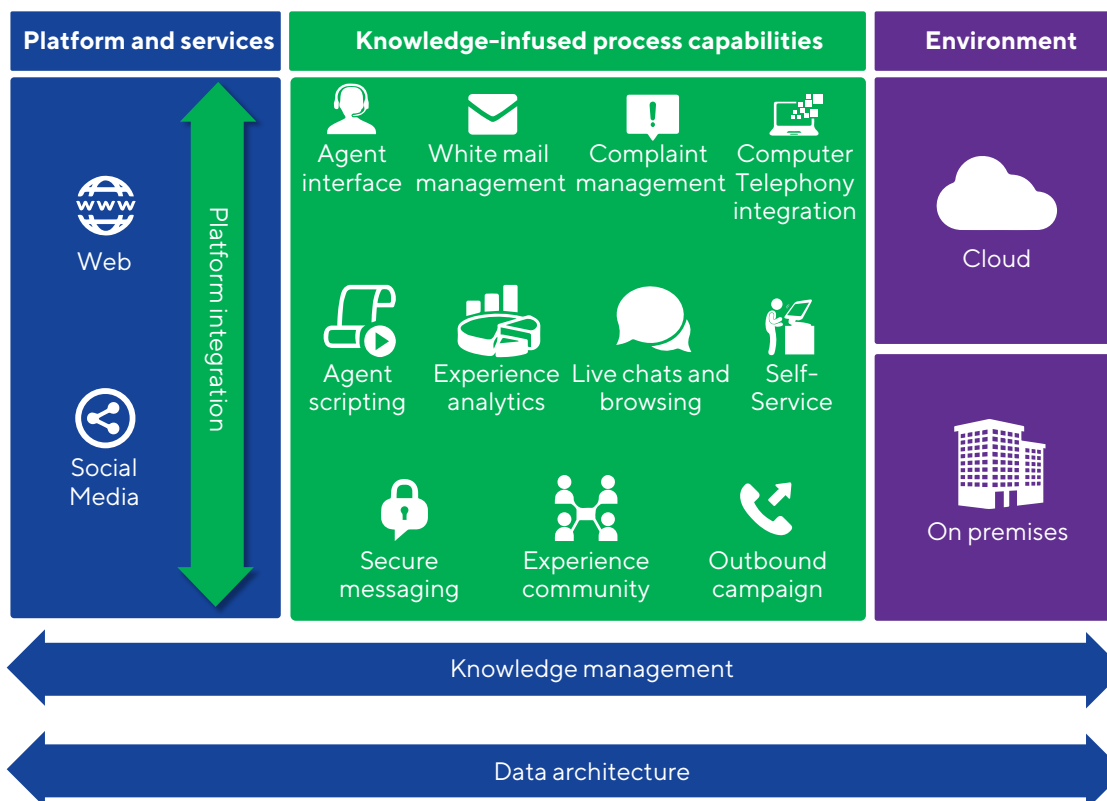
Platform and services

Knowledge-infused process capabilities

Environment

WWW

Web

Social Media

Platform integration

Agent interface

White mail management

Complaint management

Computer Telephony integration

Agent scripting

Experience analytics

Live chats and browsing

Self-Service

Secure messaging

Experience community

Outbound campaign

Cloud

On premises

Knowledge management

Data architecture